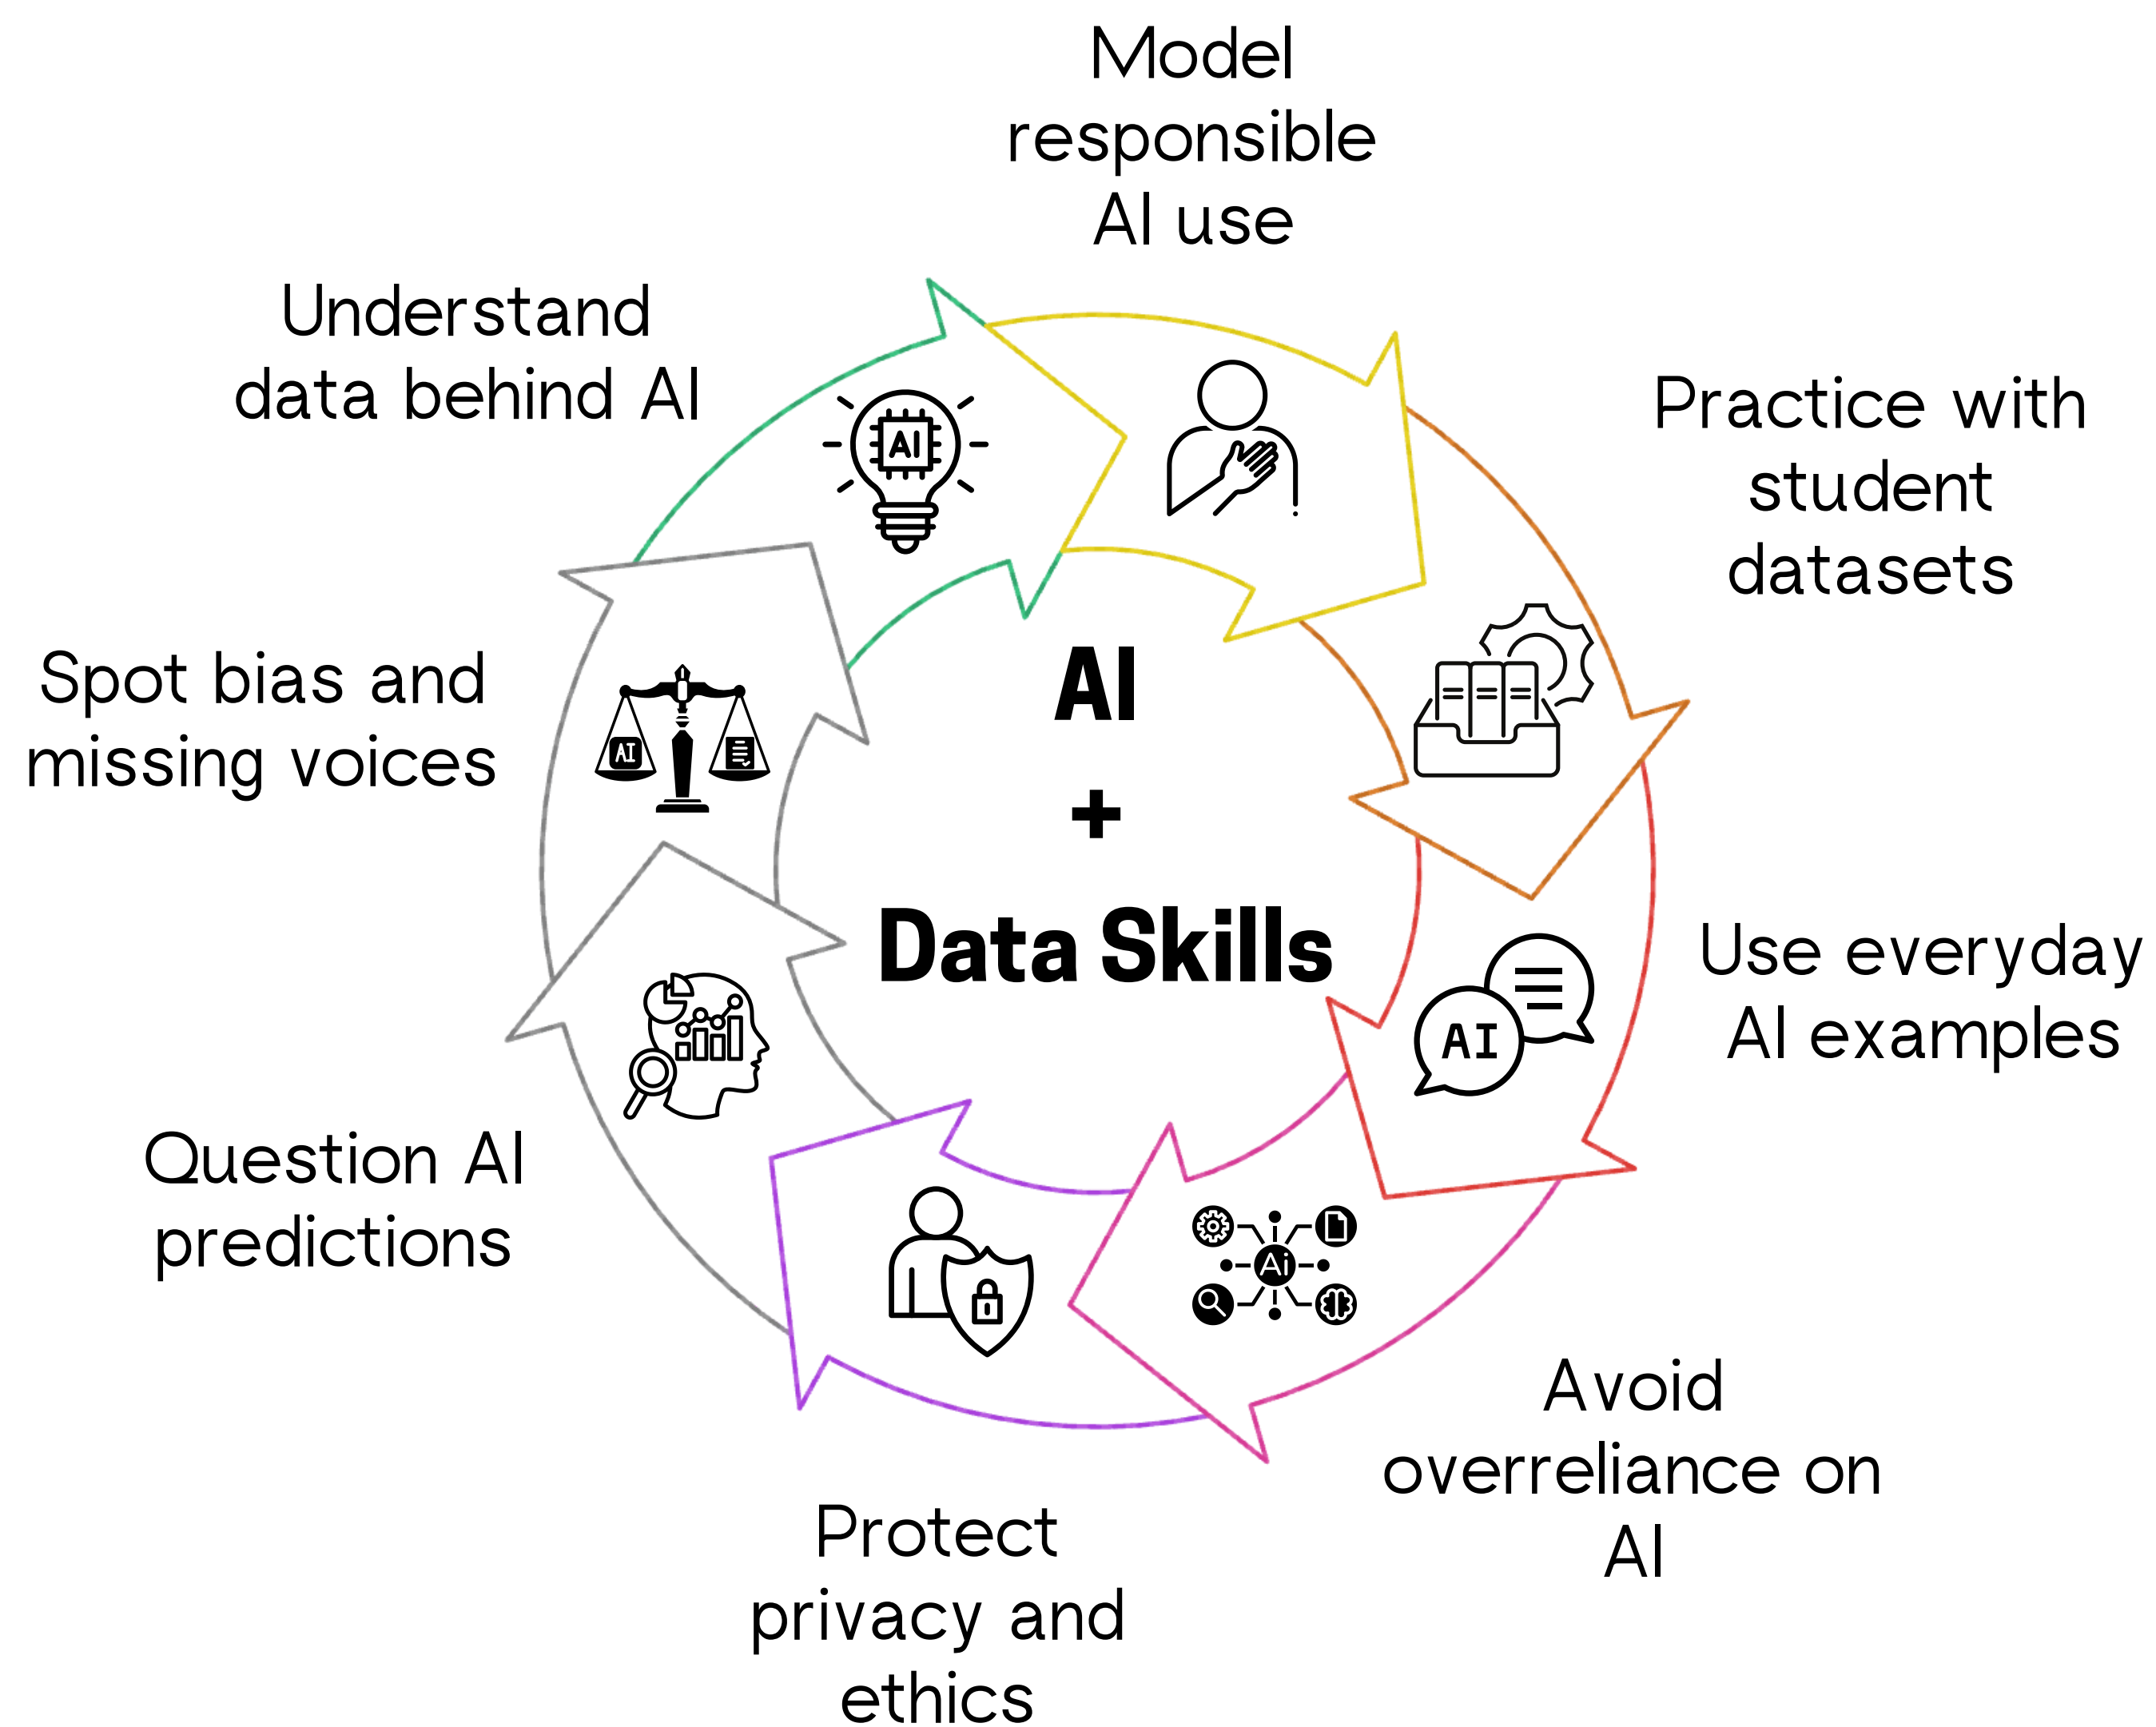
Model responsible AI use

Practice with student datasets

Use everyday AI examples

Avoid overreliance on AI

Protect privacy and ethics

Question AI predictions

Spot bias and missing voices

Understand data behind AI

AI

AI
+
Data Skills

AI

AI

Ai